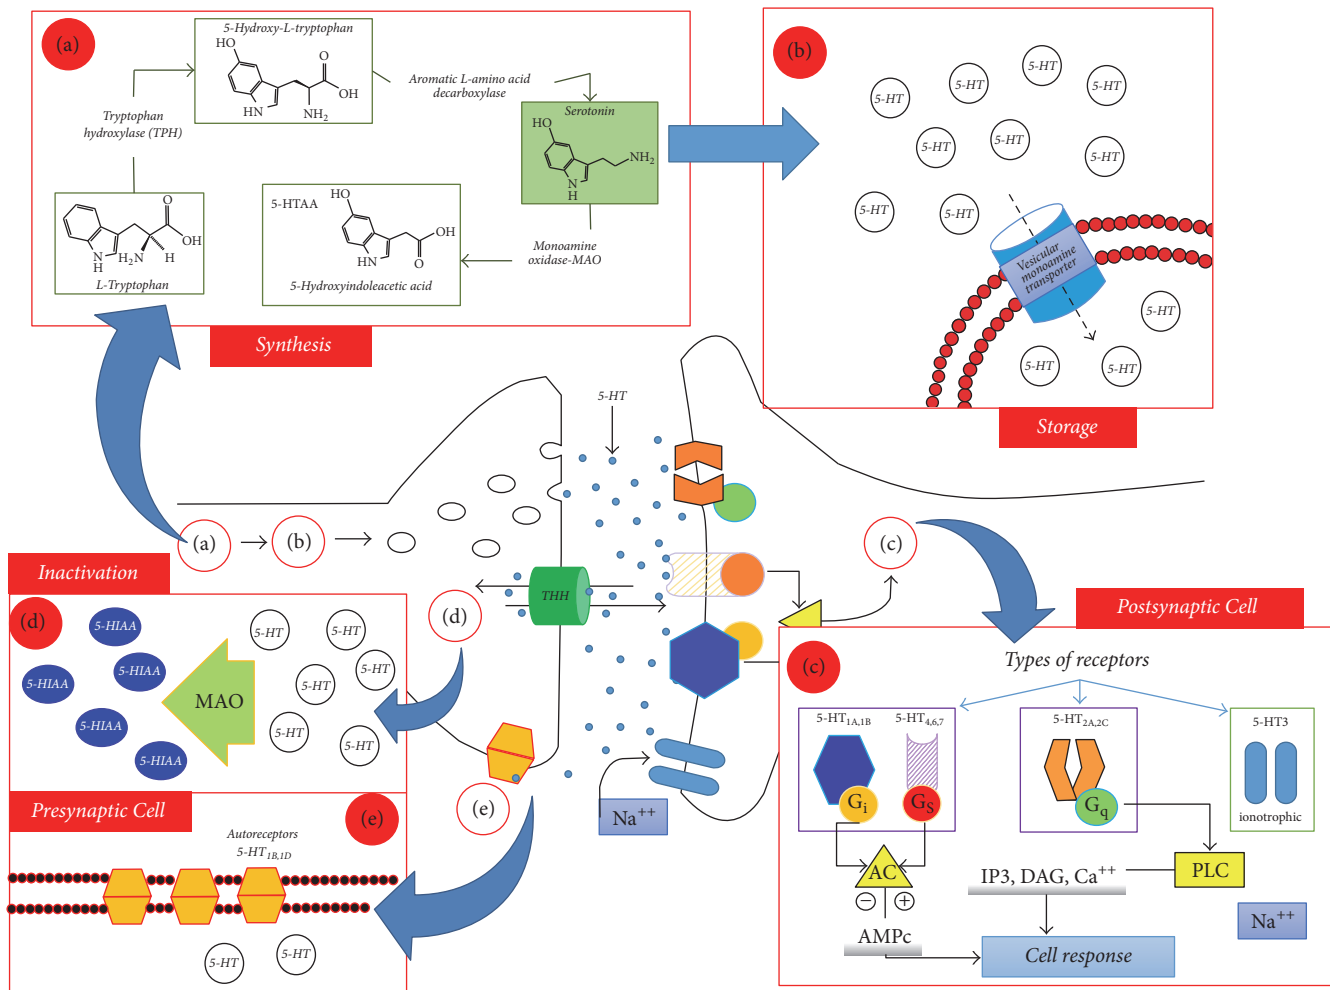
(a)

5-Hydroxy-L-tryptophan

HO

O

OH

HN

$NH_2$

Tryptophan hydroxylase (TPH)

Aromatic L-amino acid decarboxylase

Serotonin

HO

$NH_2$

N H

O

OH

N H

$H_2N$

H

L-Tryptophan

5-HTAA

HO

OH

HN

O

5-Hydroxyindoleacetic acid

Monoamine oxidase-MAO

Synthesis

(b)

5-HT 5-HT 5-HT 5-HT 5-HT 5-HT 5-HT 5-HT 5-HT 5-HT 5-HT 5-HT 5-HT

Vesicular monoamine transporter

Storage

5-HT

(a) → (b) →

THH

(c)

Inactivation

(d)

5-HIAA 5-HIAA 5-HIAA 5-HIAA 5-HIAA 5-HIAA

MAO

5-HT 5-HT 5-HT 5-HT 5-HT 5-HT

(d)

Presynaptic Cell

(e)

Autoreceptors
$5\text{-}HT_{1B,1D}$

(e)

5-HT 5-HT

$Na^{++}$

Postsynaptic Cell

(c)

Types of receptors

$5\text{-}HT_{1A,1B}$ $5\text{-}HT_{4,6,7}$

$G_i$ $G_S$

$5\text{-}HT_{2A,2C}$

$G_q$

5-HT3

ionotrophic

AC

⊖ ⊕

AMPc

IP3, DAG, $Ca^{++}$

PLC

$Na^{++}$

Cell response